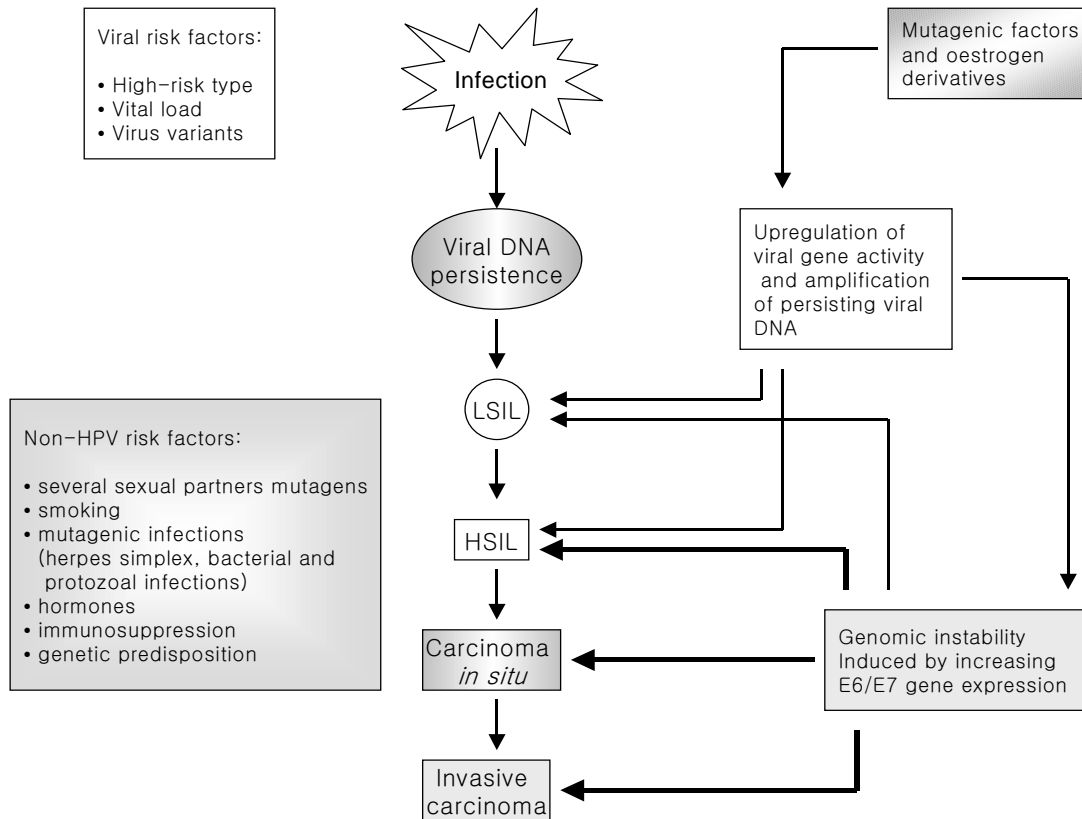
Viral risk factors:

• High-risk type
• Vital load
• Virus variants

Infection

Mutagenic factors and oestrogen derivatives

Viral DNA persistence

Upregulation of viral gene activity and amplification of persisting viral DNA

LSIL

Non-HPV risk factors:

• several sexual partners mutagens
• smoking
• mutagenic infections (herpes simplex, bacterial and protozoal infections)
• hormones
• immunosuppression
• genetic predisposition

HSIL

Carcinoma *in situ*

Genomic instability Induced by increasing E6/E7 gene expression

Invasive carcinoma